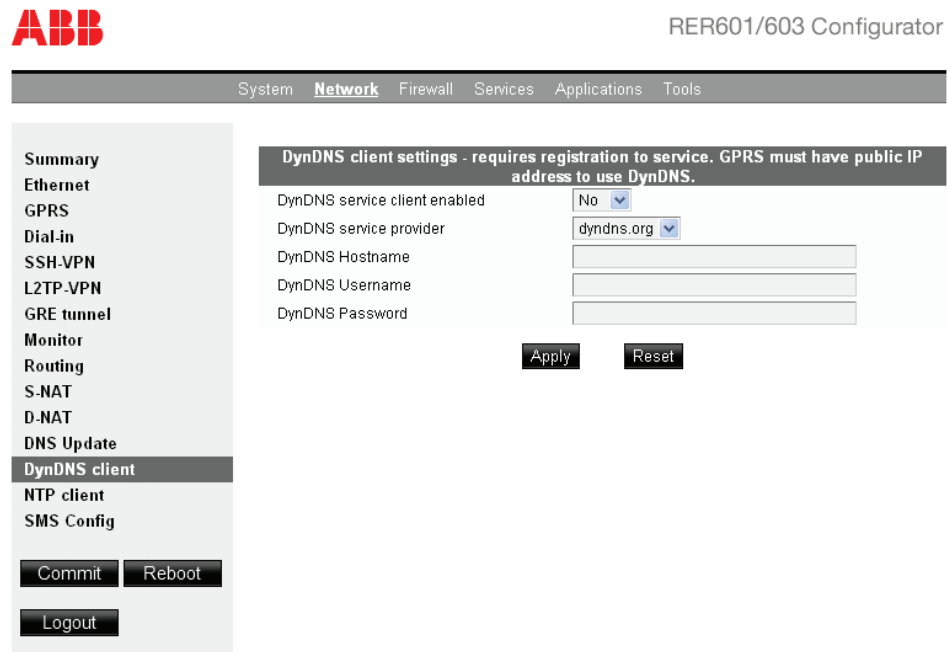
ABB

RER601/603 Configurator

System Network Firewall Services Applications Tools

Summary
Ethernet
GPRS
Dial-in
SSH-VPN
L2TP-VPN
GRE tunnel
Monitor
Routing
S-NAT
D-NAT
DNS Update
DynDNS client
NTP client
SMS Config

Commit Reboot

Logout

DynDNS client settings - requires registration to service. GPRS must have public IP address to use DynDNS.

| | |
|---|---|
| DynDNS service client enabled | No |
| DynDNS service provider | dyndns.org |
| DynDNS Hostname | |
| DynDNS Username | |
| DynDNS Password | |

Apply Reset